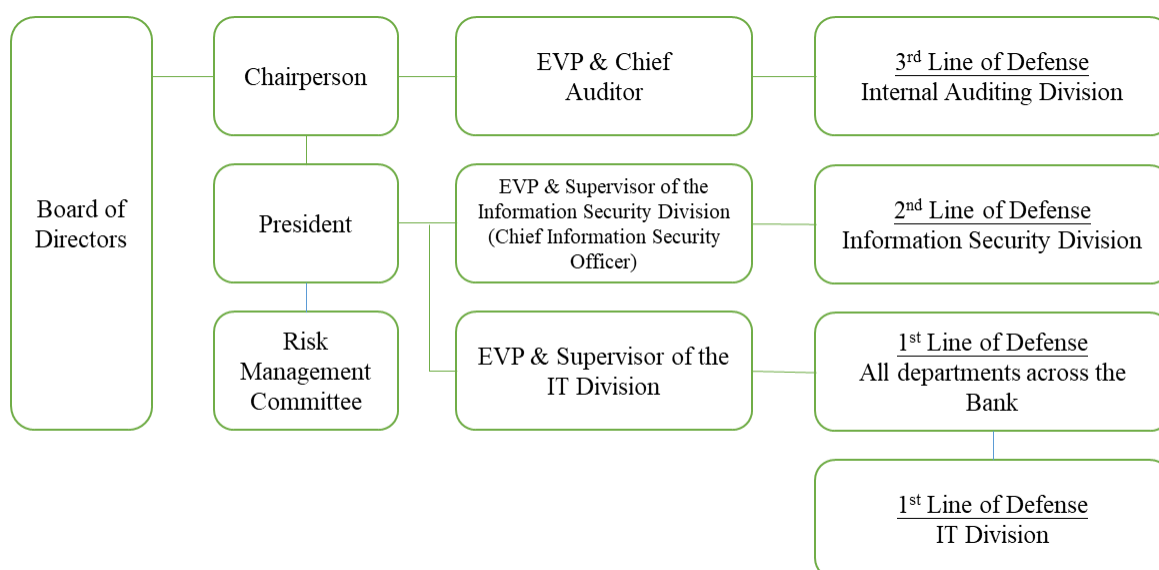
Board of Directors

Chairperson

EVP & Chief Auditor

3$^{rd}$ Line of Defense
Internal Auditing Division

President

EVP & Supervisor of the Information Security Division (Chief Information Security Officer)

2$^{nd}$ Line of Defense
Information Security Division

Risk Management Committee

EVP & Supervisor of the IT Division

1$^{st}$ Line of Defense
All departments across the Bank

1$^{st}$ Line of Defense
IT Division